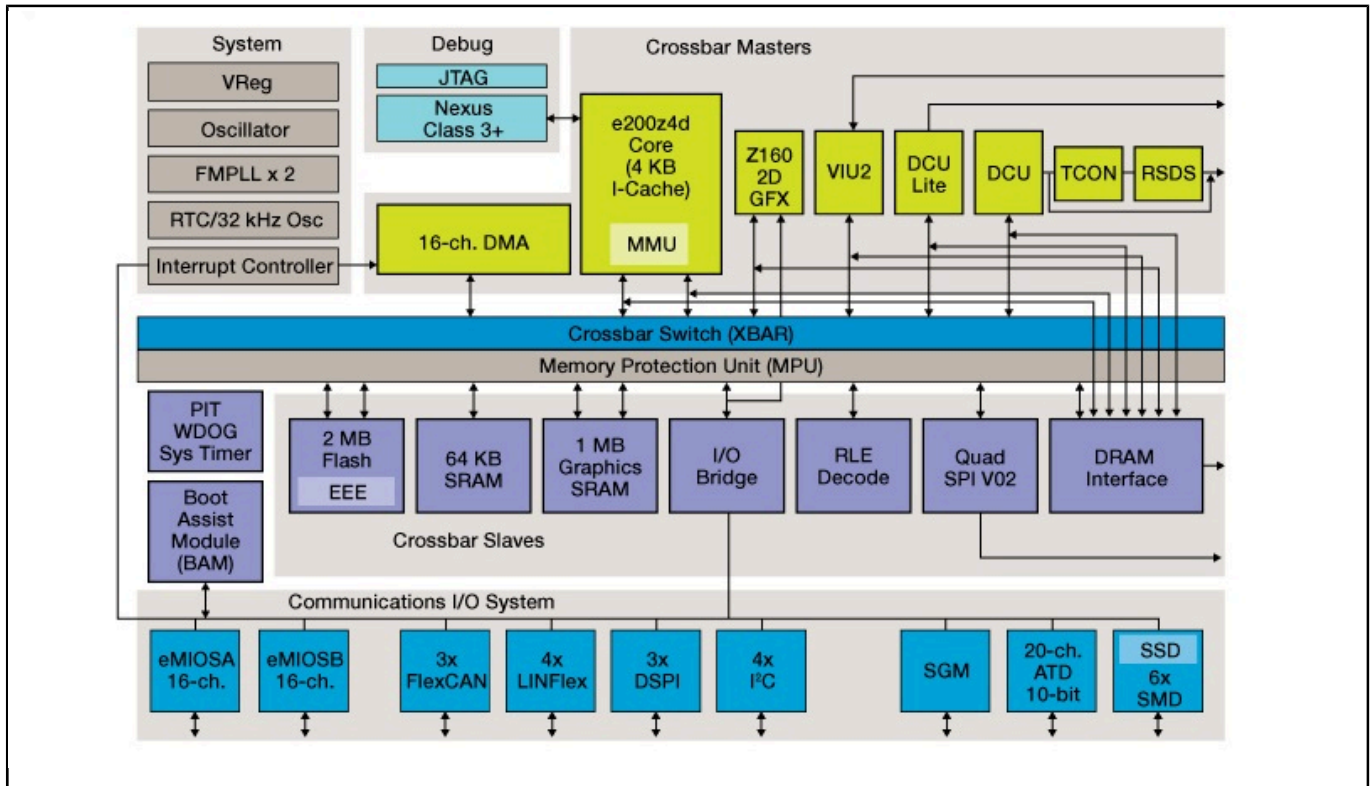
System

VReg

Oscillator

FMPLL x 2

RTC/32 kHz Osc

Interrupt Controller

Debug

JTAG

Nexus Class 3+

16-ch. DMA

Crossbar Masters

e200z4d Core (4 KB I-Cache)

MMU

Z160 2D GFX

VIU2

DCU Lite

DCU

TCON

RSDS

Crossbar Switch (XBAR)

Memory Protection Unit (MPU)

PIT WDOG Sys Timer

Boot Assist Module (BAM)

2 MB Flash

EEE

64 KB SRAM

1 MB Graphics SRAM

I/O Bridge

RLE Decode

Quad SPI V02

DRAM Interface

Crossbar Slaves

Communications I/O System

eMIOSA 16-ch.

eMIOSB 16-ch.

3x FlexCAN

4x LINFlex

3x DSPI

4x I$^2$C

SGM

20-ch. ATD 10-bit

SSD

6x SMD